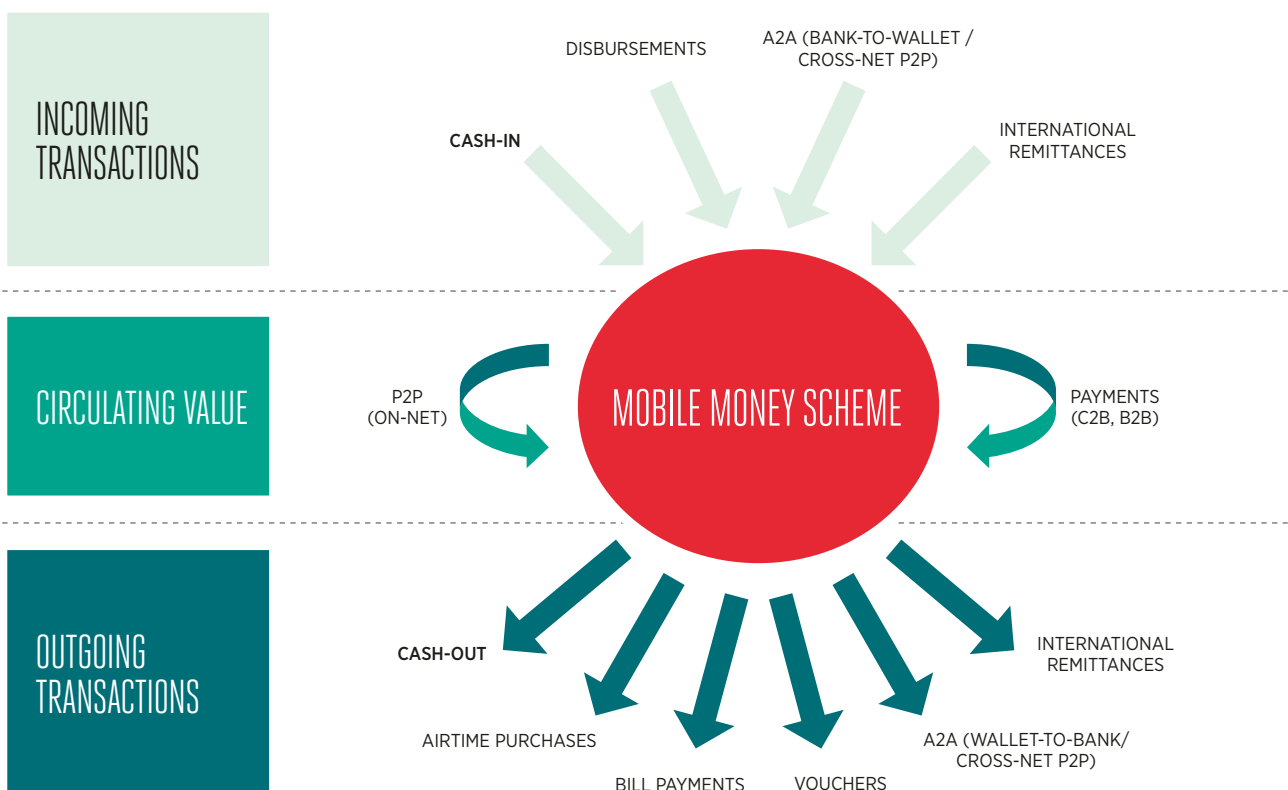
INCOMING TRANSACTIONS

DISBURSEMENTS

A2A (BANK-TO-WALLET / CROSS-NET P2P)

CASH-IN

INTERNATIONAL REMITTANCES

CIRCULATING VALUE

P2P (ON-NET)

MOBILE MONEY SCHEME

PAYMENTS (C2B, B2B)

OUTGOING TRANSACTIONS

CASH-OUT

INTERNATIONAL REMITTANCES

AIRTIME PURCHASES

A2A (WALLET-TO-BANK/ CROSS-NET P2P)

BILL PAYMENTS

VOUCHERS